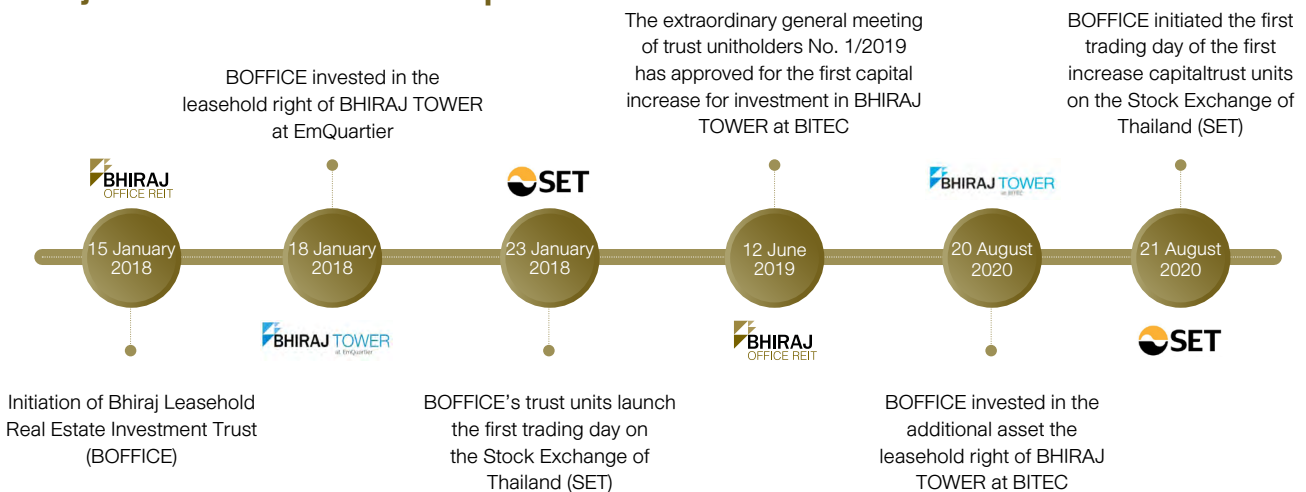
BOFFICE invested in the leasehold right of BHIRAJ TOWER at EmQuartier

The extraordinary general meeting of trust unitholders No. 1/2019 has approved for the first capital increase for investment in BHIRAJ TOWER at BITEC

BOFFICE initiated the first trading day of the first increase capitaltrust units on the Stock Exchange of Thailand (SET)

BHIRAJ OFFICE REIT

SET

BHIRAJ TOWER at BITEC

15 January 2018

18 January 2018

23 January 2018

12 June 2019

20 August 2020

21 August 2020

BHIRAJ TOWER at EmQuartier

BHIRAJ OFFICE REIT

SET

Initiation of Bhiraj Leasehold Real Estate Investment Trust (BOFFICE)

BOFFICE's trust units launch the first trading day on the Stock Exchange of Thailand (SET)

BOFFICE invested in the additional asset the leasehold right of BHIRAJ TOWER at BITEC